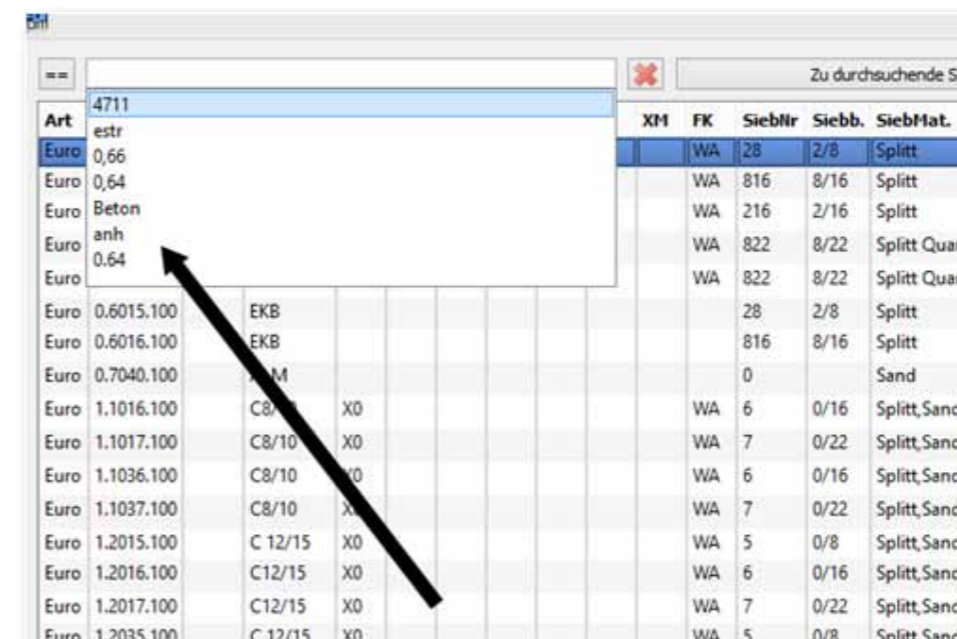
==

Zu durchsuchende S

4711
estr
0,66
0,64
Beton
anh
0.64

| Art | | | | | XM | FK | SiebNr | Siebb. | SiebMat. |
|---|---|---|---|---|---|---|---|---|---|
| Euro | | | | | | WA | 28 | 2/8 | Splitt |
| Euro | | | | | | WA | 816 | 8/16 | Splitt |
| Euro | | | | | | WA | 216 | 2/16 | Splitt |
| Euro | | | | | | WA | 822 | 8/22 | Splitt Qua |
| Euro | | | | | | WA | 822 | 8/22 | Splitt Qua |
| Euro | 0.6015.100 | EKB | | | | | 28 | 2/8 | Splitt |
| Euro | 0.6016.100 | EKB | | | | | 816 | 8/16 | Splitt |
| Euro | 0.7040.100 | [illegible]M | | | | | 0 | | Sand |
| Euro | 1.1016.100 | C8/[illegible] | X0 | | | WA | 6 | 0/16 | Splitt,Sand |
| Euro | 1.1017.100 | C8/10 | X0 | | | WA | 7 | 0/22 | Splitt,Sand |
| Euro | 1.1036.100 | C8/10 | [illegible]0 | | | WA | 6 | 0/16 | Splitt,Sand |
| Euro | 1.1037.100 | C8/10 | X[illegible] | | | WA | 7 | 0/22 | Splitt,Sand |
| Euro | 1.2015.100 | C 12/15 | X0 | | | WA | 5 | 0/8 | Splitt,Sand |
| Euro | 1.2016.100 | C12/15 | X0 | | | WA | 6 | 0/16 | Splitt,Sand |
| Euro | 1.2017.100 | C12/15 | X0 | | | WA | 7 | 0/22 | Splitt,Sand |
| Euro | 1.2035.100 | C 12/15 | X0 | | | WA | 5 | 0/8 | Splitt,Sand |